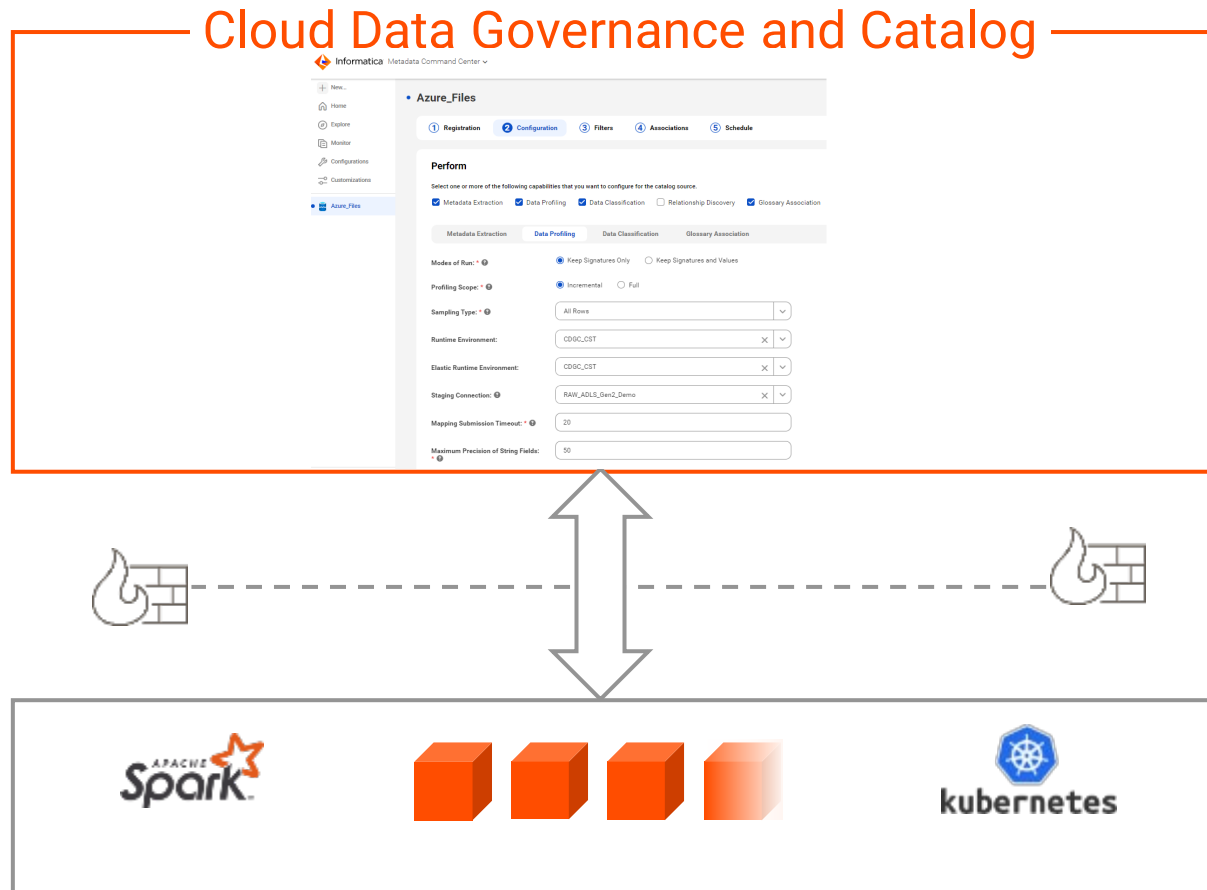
Cloud Data Governance and Catalog

Informatica Metadata Command Center

New...
Home
Explore
Monitor
Configurations
Customizations
Azure_Files

Azure_Files

1 Registration 2 Configuration 3 Filters 4 Associations 5 Schedule

Perform

Select one or more of the following capabilities that you want to configure for the catalog source.

Metadata Extraction Data Profiling Data Classification Relationship Discovery Glossary Association

Metadata Extraction Data Profiling Data Classification Glossary Association

Modes of Run: * Keep Signatures Only Keep Signatures and Values

Profiling Scope: * Incremental Full

Sampling Type: * All Rows

Runtime Environment: CDGC_CST

Elastic Runtime Environment: CDGC_CST

Staging Connection: RAW_ADLS_Gen2_Demo

Mapping Submission Timeout: * 20

Maximum Precision of String Fields: * 50

APACHE Spark

kubernetes